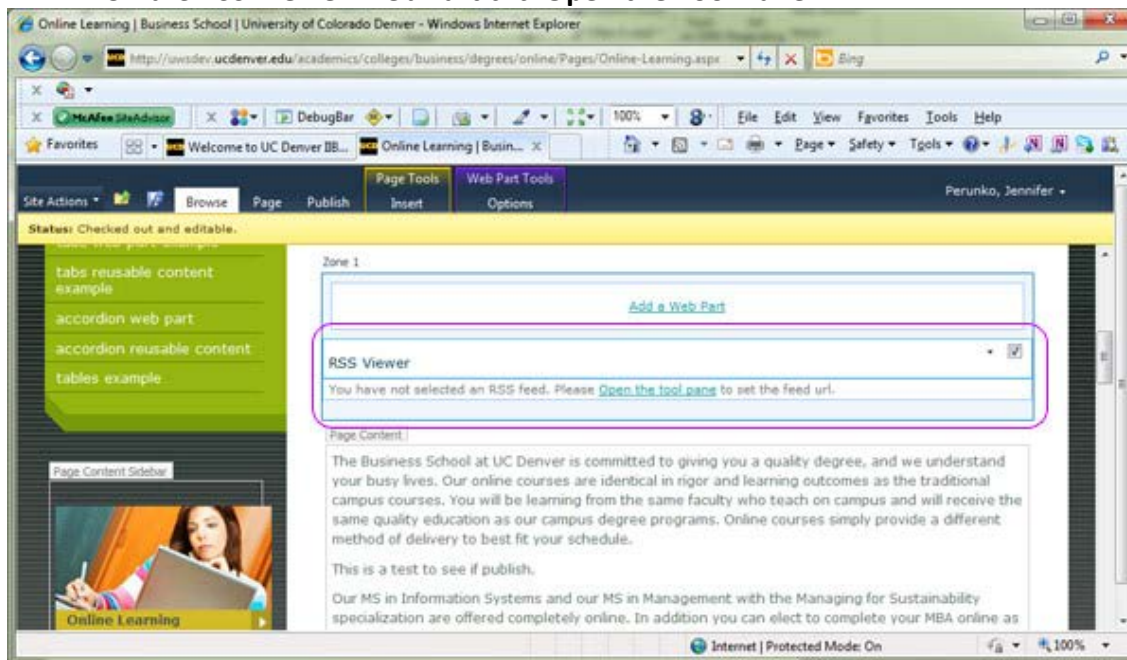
Online Learning | Business School | University of Colorado Denver - Windows Internet Explorer

http://uwsdev.ucdenver.edu/academics/colleges/business/degrees/online/Pages/Online-Learning.aspx

Bing

McAfee SiteAdvisor

DebugBar

100%

File Edit View Favorites Tools Help

Favorites

Welcome to UC Denver IIB...

Online Learning | Busin...

Page Safety Tools

Page Tools

Web Part Tools

Site Actions

Browse

Page

Publish

Insert

Options

Perunko, Jennifer

Status: Checked out and editable.

tabs reusable content example

accordion web part

accordion reusable content

tables example

Zone 1

Add a Web Part

RSS Viewer

You have not selected an RSS feed. Please Open the tool pane to set the feed url.

Page Content Sidebar

Online Learning

Page Content

The Business School at UC Denver is committed to giving you a quality degree, and we understand your busy lives. Our online courses are identical in rigor and learning outcomes as the traditional campus courses. You will be learning from the same faculty who teach on campus and will receive the same quality education as our campus degree programs. Online courses simply provide a different method of delivery to best fit your schedule.

This is a test to see if publish.

Our MS in Information Systems and our MS in Management with the Managing for Sustainability specialization are offered completely online. In addition you can elect to complete your MBA online as

Internet | Protected Mode: On

100%